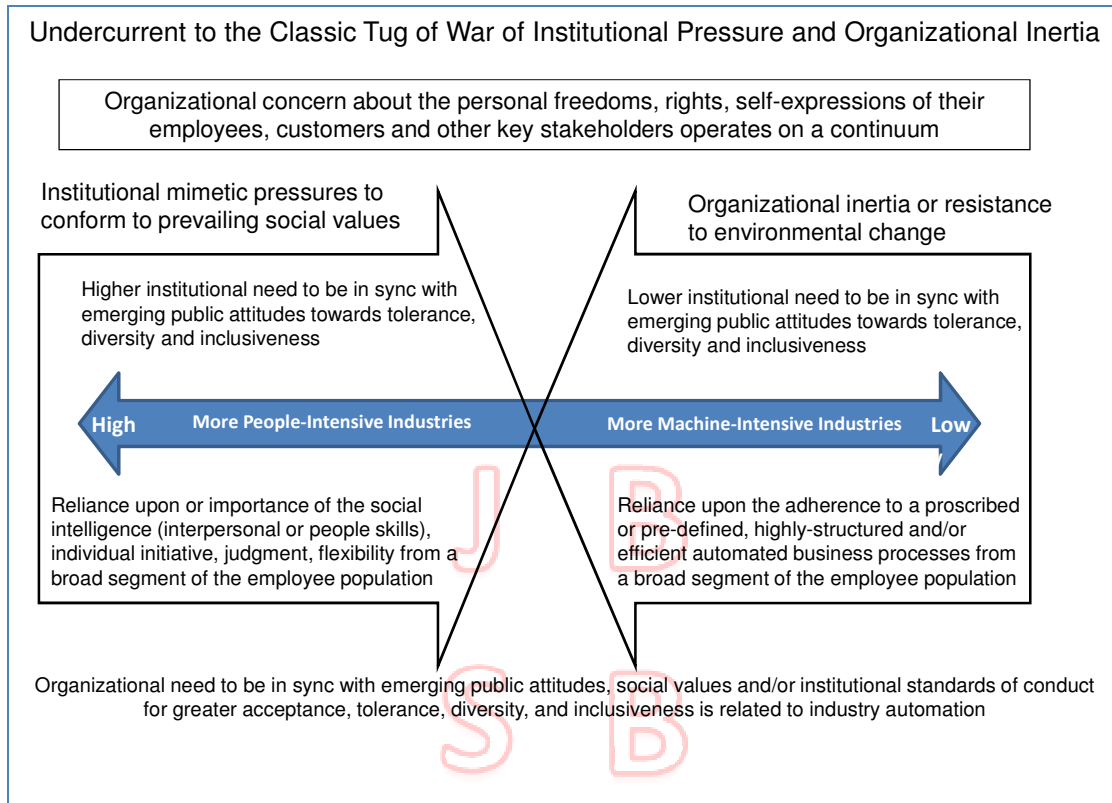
Undercurrent to the Classic Tug of War of Institutional Pressure and Organizational Inertia

Organizational concern about the personal freedoms, rights, self-expressions of their employees, customers and other key stakeholders operates on a continuum

Institutional mimetic pressures to conform to prevailing social values

Organizational inertia or resistance to environmental change

Higher institutional need to be in sync with emerging public attitudes towards tolerance, diversity and inclusiveness

Lower institutional need to be in sync with emerging public attitudes towards tolerance, diversity and inclusiveness

High More People-Intensive Industries More Machine-Intensive Industries Low

Reliance upon or importance of the social intelligence (interpersonal or people skills), individual initiative, judgment, flexibility from a broad segment of the employee population

Reliance upon the adherence to a proscribed or pre-defined, highly-structured and/or efficient automated business processes from a broad segment of the employee population

Organizational need to be in sync with emerging public attitudes, social values and/or institutional standards of conduct for greater acceptance, tolerance, diversity, and inclusiveness is related to industry automation

J B S B